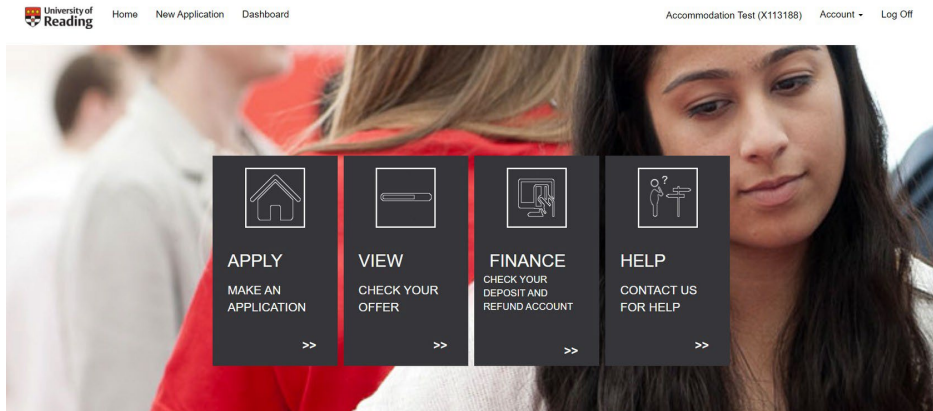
University of Reading Home New Application Dashboard Accommodation Test (X113188) Account ▾ Log Off

APPLY
MAKE AN APPLICATION
>>

VIEW
CHECK YOUR OFFER
>>

FINANCE
CHECK YOUR DEPOSIT AND REFUND ACCOUNT
>>

HELP
CONTACT US FOR HELP
>>